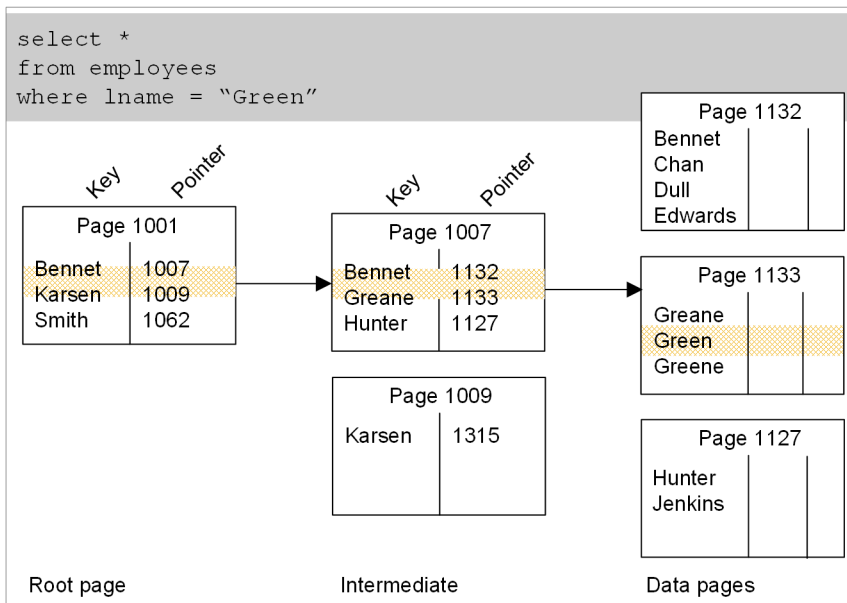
select *
from employees
where lname = "Green"

Key Pointer

Page 1001

| Bennet | 1007 |
|---|---|
| Karsen | 1009 |
| Smith | 1062 |

Key Pointer

Page 1007

| Bennet | 1132 |
|---|---|
| Greane | 1133 |
| Hunter | 1127 |

Page 1009

| Karsen | 1315 |
|---|---|

Page 1132

Bennet
Chan
Dull
Edwards

Page 1133

Greane
Green
Greene

Page 1127

Hunter
Jenkins

Root page

Intermediate

Data pages